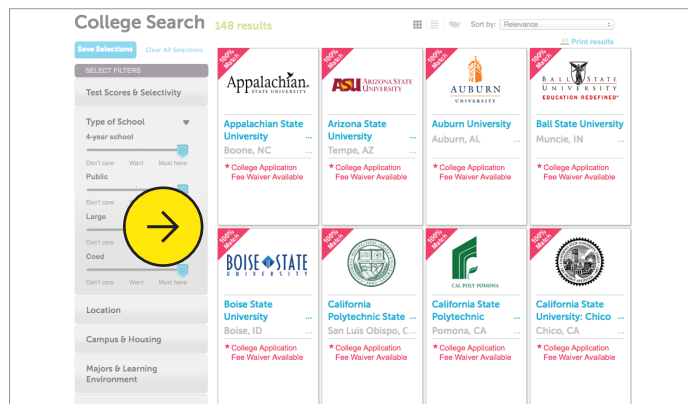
College Search 148 results

Sort by: Relevance

Save Selections Clear All Selections

Print results

SELECT FILTERS

Test Scores & Selectivity

Type of School

4-year school

Don't care Want Must have

Public

Don't care

Large

Don't care

Coed

Don't care Want Must have

Location

Campus & Housing

Majors & Learning Environment

100% Match

Appalachian STATE UNIVERSITY

Appalachian State University ...

Boone, NC

* College Application Fee Waiver Available

100% Match

ASU ARIZONA STATE UNIVERSITY

Arizona State University ...

Tempe, AZ

* College Application Fee Waiver Available

100% Match

AUBURN UNIVERSITY

Auburn University ...

Auburn, AL

* College Application Fee Waiver Available

100% Match

BALL STATE UNIVERSITY EDUCATION REDEFINED

Ball State University ...

Muncie, IN

* College Application Fee Waiver Available

100% Match

BOISE STATE UNIVERSITY

Boise State University ...

Boise, ID

* College Application Fee Waiver Available

100% Match

California Polytechnic State ...

San Luis Obispo, C...

* College Application Fee Waiver Available

100% Match

CAL POLY POMONA

California State Polytechnic ...

Pomona, CA

* College Application Fee Waiver Available

100% Match

California State University: Chico ...

Chico, CA

* College Application Fee Waiver Available